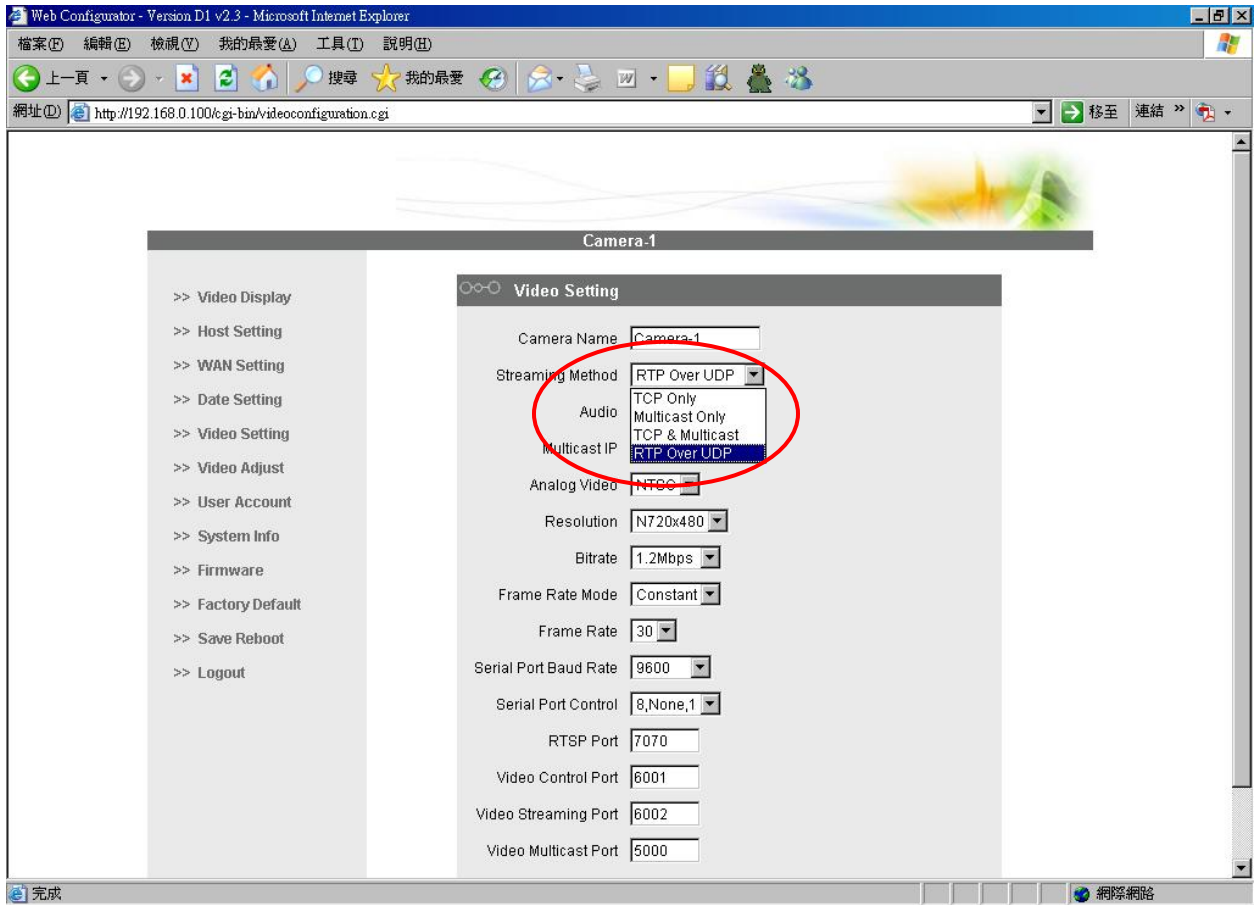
Web Configurator - Version D1 v2.3 - Microsoft Internet Explorer

檔案(F) 編輯(E) 檢視(V) 我的最愛(A) 工具(T) 說明(H)

上一頁 搜尋 我的最愛

網址(D) http://192.168.0.100/cgi-bin/videoconfiguration.cgi 移至 連結

Camera-1

>> Video Display
>> Host Setting
>> WAN Setting
>> Date Setting
>> Video Setting
>> Video Adjust
>> User Account
>> System Info
>> Firmware
>> Factory Default
>> Save Reboot
>> Logout

Video Setting

Camera Name Camera-1
Streaming Method RTP Over UDP
Audio
TCP Only
Multicast Only
TCP & Multicast
RTP Over UDP
Multicast IP
Analog Video NTSC
Resolution N720x480
Bitrate 1.2Mbps
Frame Rate Mode Constant
Frame Rate 30
Serial Port Baud Rate 9600
Serial Port Control 8,None,1
RTSP Port 7070
Video Control Port 6001
Video Streaming Port 6002
Video Multicast Port 5000

完成 網際網路